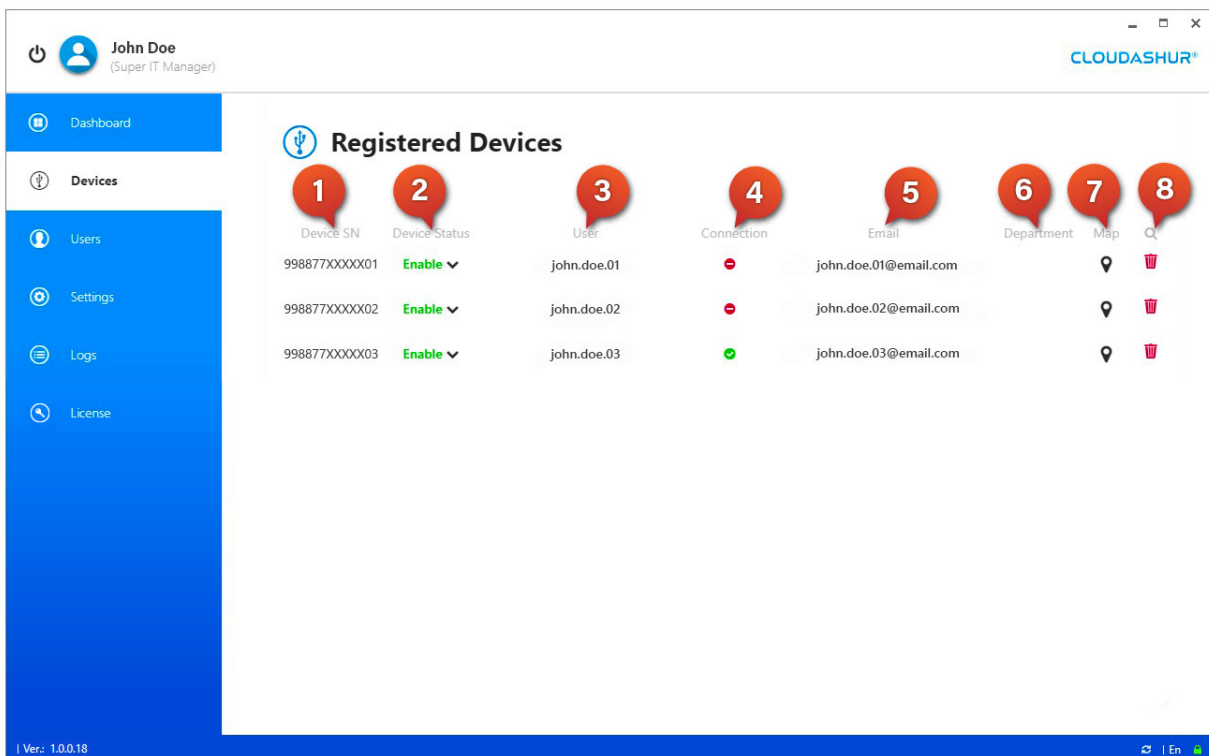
John Doe
(Super IT Manager)

CLOUDASHUR®

Dashboard
Devices
Users
Settings
Logs
License

Registered Devices

1 2 3 4 5 6 7 8

| Device SN | Device Status | User | Connection | Email | Department | Map |
|---|---|---|---|---|---|---|
| 998877XXXXX01 | Enable | john.doe.01 | | john.doe.01@email.com | | |
| 998877XXXXX02 | Enable | john.doe.02 | | john.doe.02@email.com | | |
| 998877XXXXX03 | Enable | john.doe.03 | | john.doe.03@email.com | | |

| Ver.: 1.0.0.18

| En